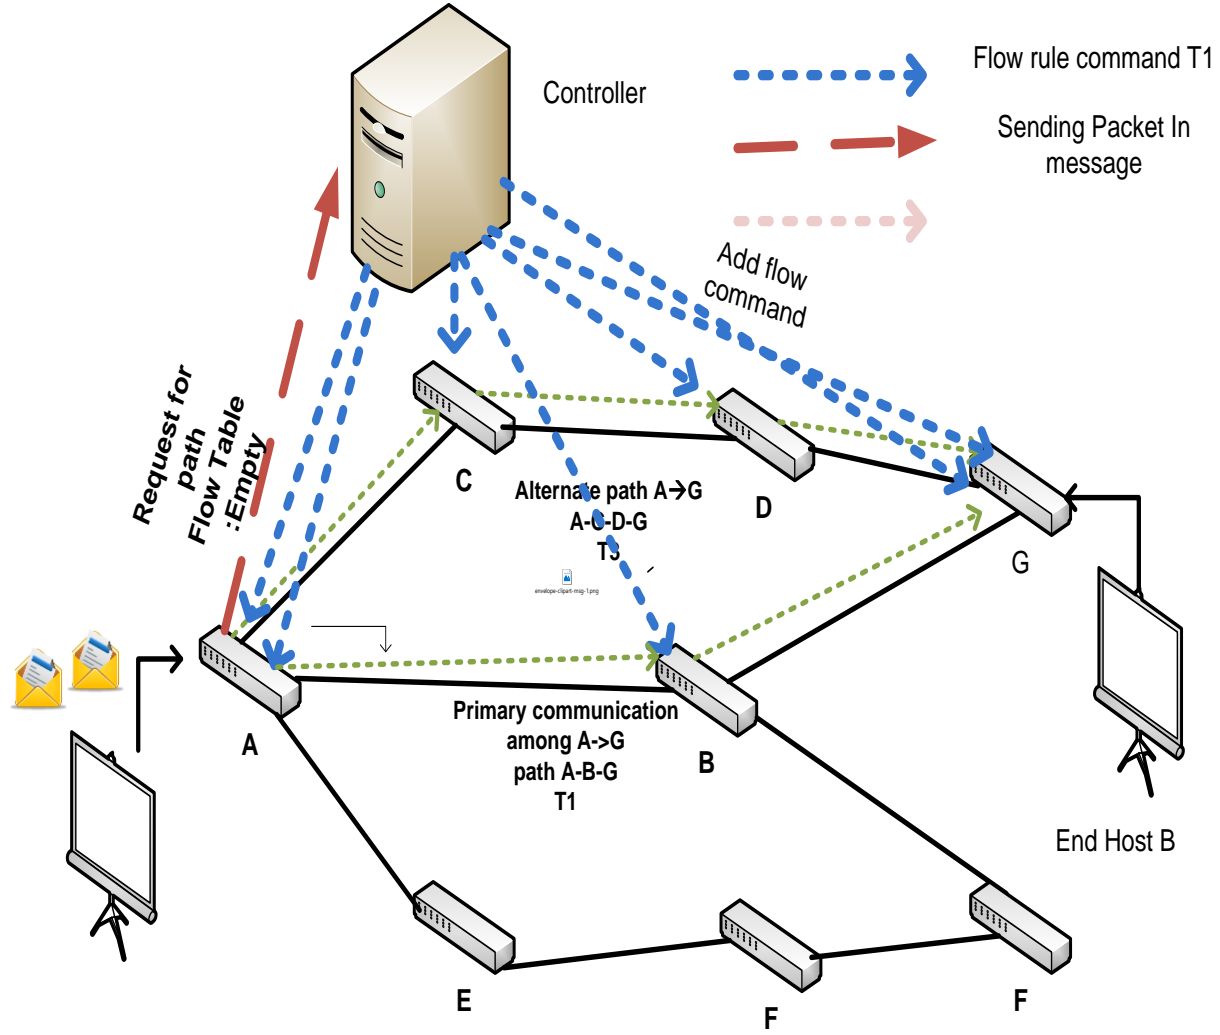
Controller

Flow rule command T1

Sending Packet In message

Add flow command

Request for path Flow Table :Empty

C

D

G

Alternate path A→G A-C-D-G T3

envelope-clipart-msg-1.png

A

B

Primary communication among A->G path A-B-G T1

End Host B

E

F

F